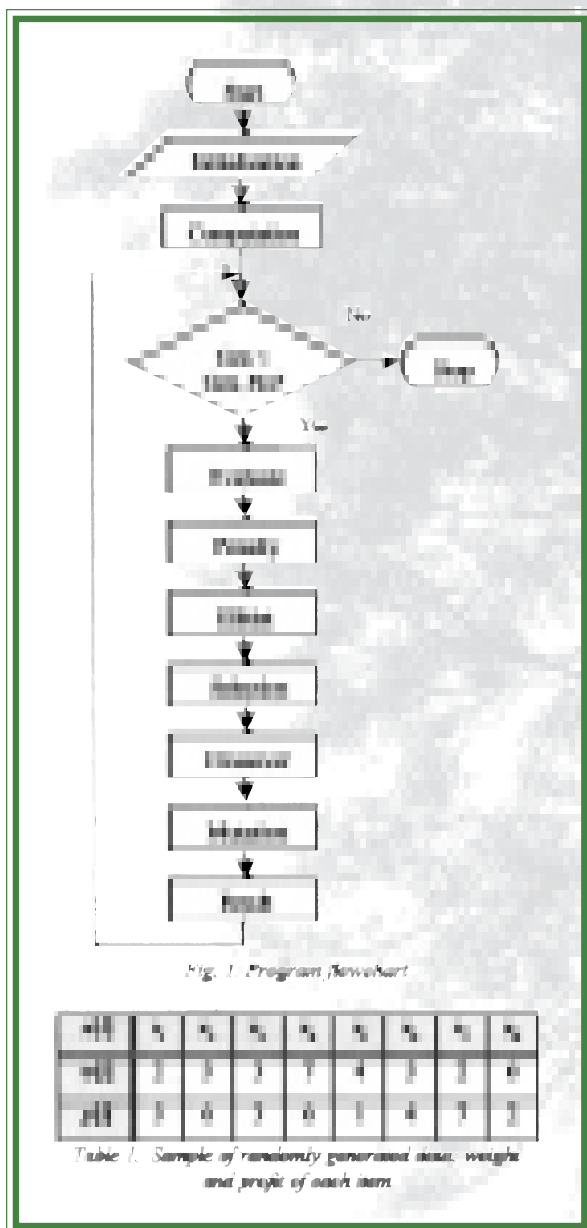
Start

Initialization

Computation

No

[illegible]

Stop

Yes

Evaluate

Penalty

Elitism

Selection

Crossover

Mutation

Result

Fig. 1. Program flowchart

| n[i] | $x_1$ | $x_2$ | $x_3$ | $x_4$ | $x_5$ | $x_6$ | $x_7$ | $x_8$ |
|---|---|---|---|---|---|---|---|---|
| w[i] | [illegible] | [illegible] | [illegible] | 7 | 4 | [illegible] | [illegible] | 6 |
| p[i] | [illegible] | 6 | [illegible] | 6 | 1 | 4 | 7 | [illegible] |

Table 1. Sample of randomly generated item, weight and profit of each item